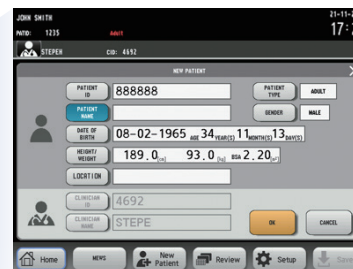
JOHN SMITH
PATID: 1235
ADULT
21-11-
17:
STEPEH
CID: 4692
NEW PATIENT
PATIENT ID
888888
PATIENT TYPE
ADULT
PATIENT NAME
GENDER
MALE
DATE OF BIRTH
08-02-1965 AGE 34 YEAR(S) 11 MONTH(S) 13 DAY(S)
HEIGHT/ WEIGHT
189.0 (cm) 93.0 (kg) BSA 2.20 (m²)
LOCATION
CLINICIAN ID
4692
CLINICIAN NAME
STEPE
OK
CANCEL
Home
NEWS
New Patient
Review
Setup
Save